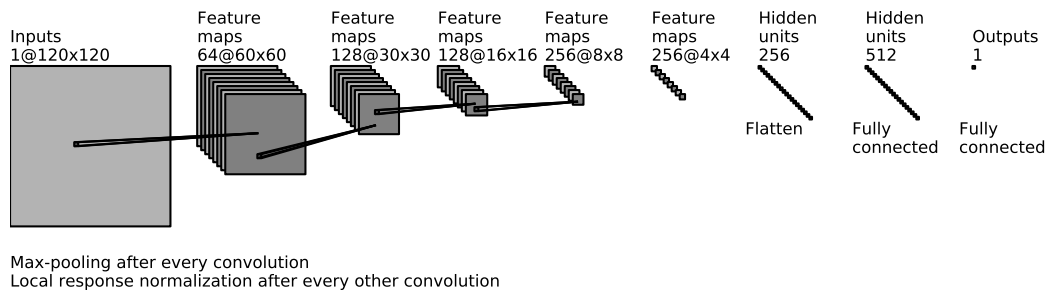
Inputs
1@120x120

Feature maps
64@60x60

Feature maps
128@30x30

Feature maps
128@16x16

Feature maps
256@8x8

Feature maps
256@4x4

Hidden units
256

Hidden units
512

Outputs
1

Flatten

Fully connected

Fully connected

Max-pooling after every convolution
Local response normalization after every other convolution